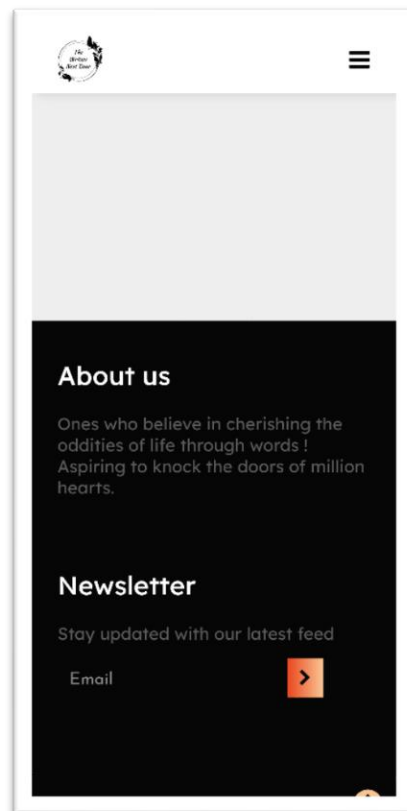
The Writers Next Door

About us

Ones who believe in cherishing the oddities of life through words ! Aspiring to knock the doors of million hearts.

Newsletter

Stay updated with our latest feed

Email